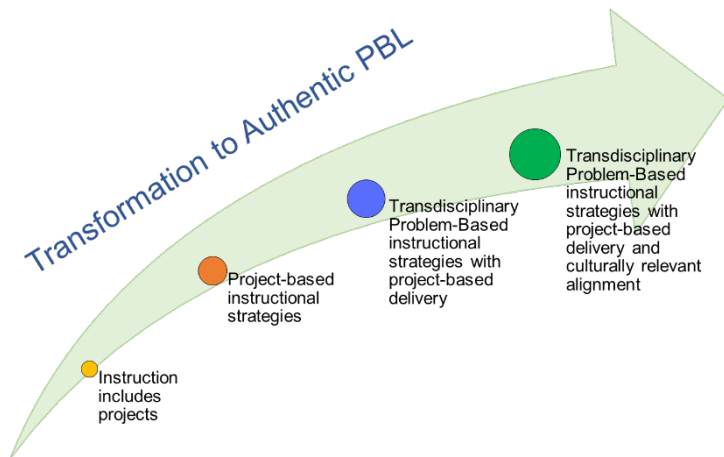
Transformation to Authentic PBL

Instruction includes projects

Project-based instructional strategies

Transdisciplinary Problem-Based instructional strategies with project-based delivery

Transdisciplinary Problem-Based instructional strategies with project-based delivery and culturally relevant alignment